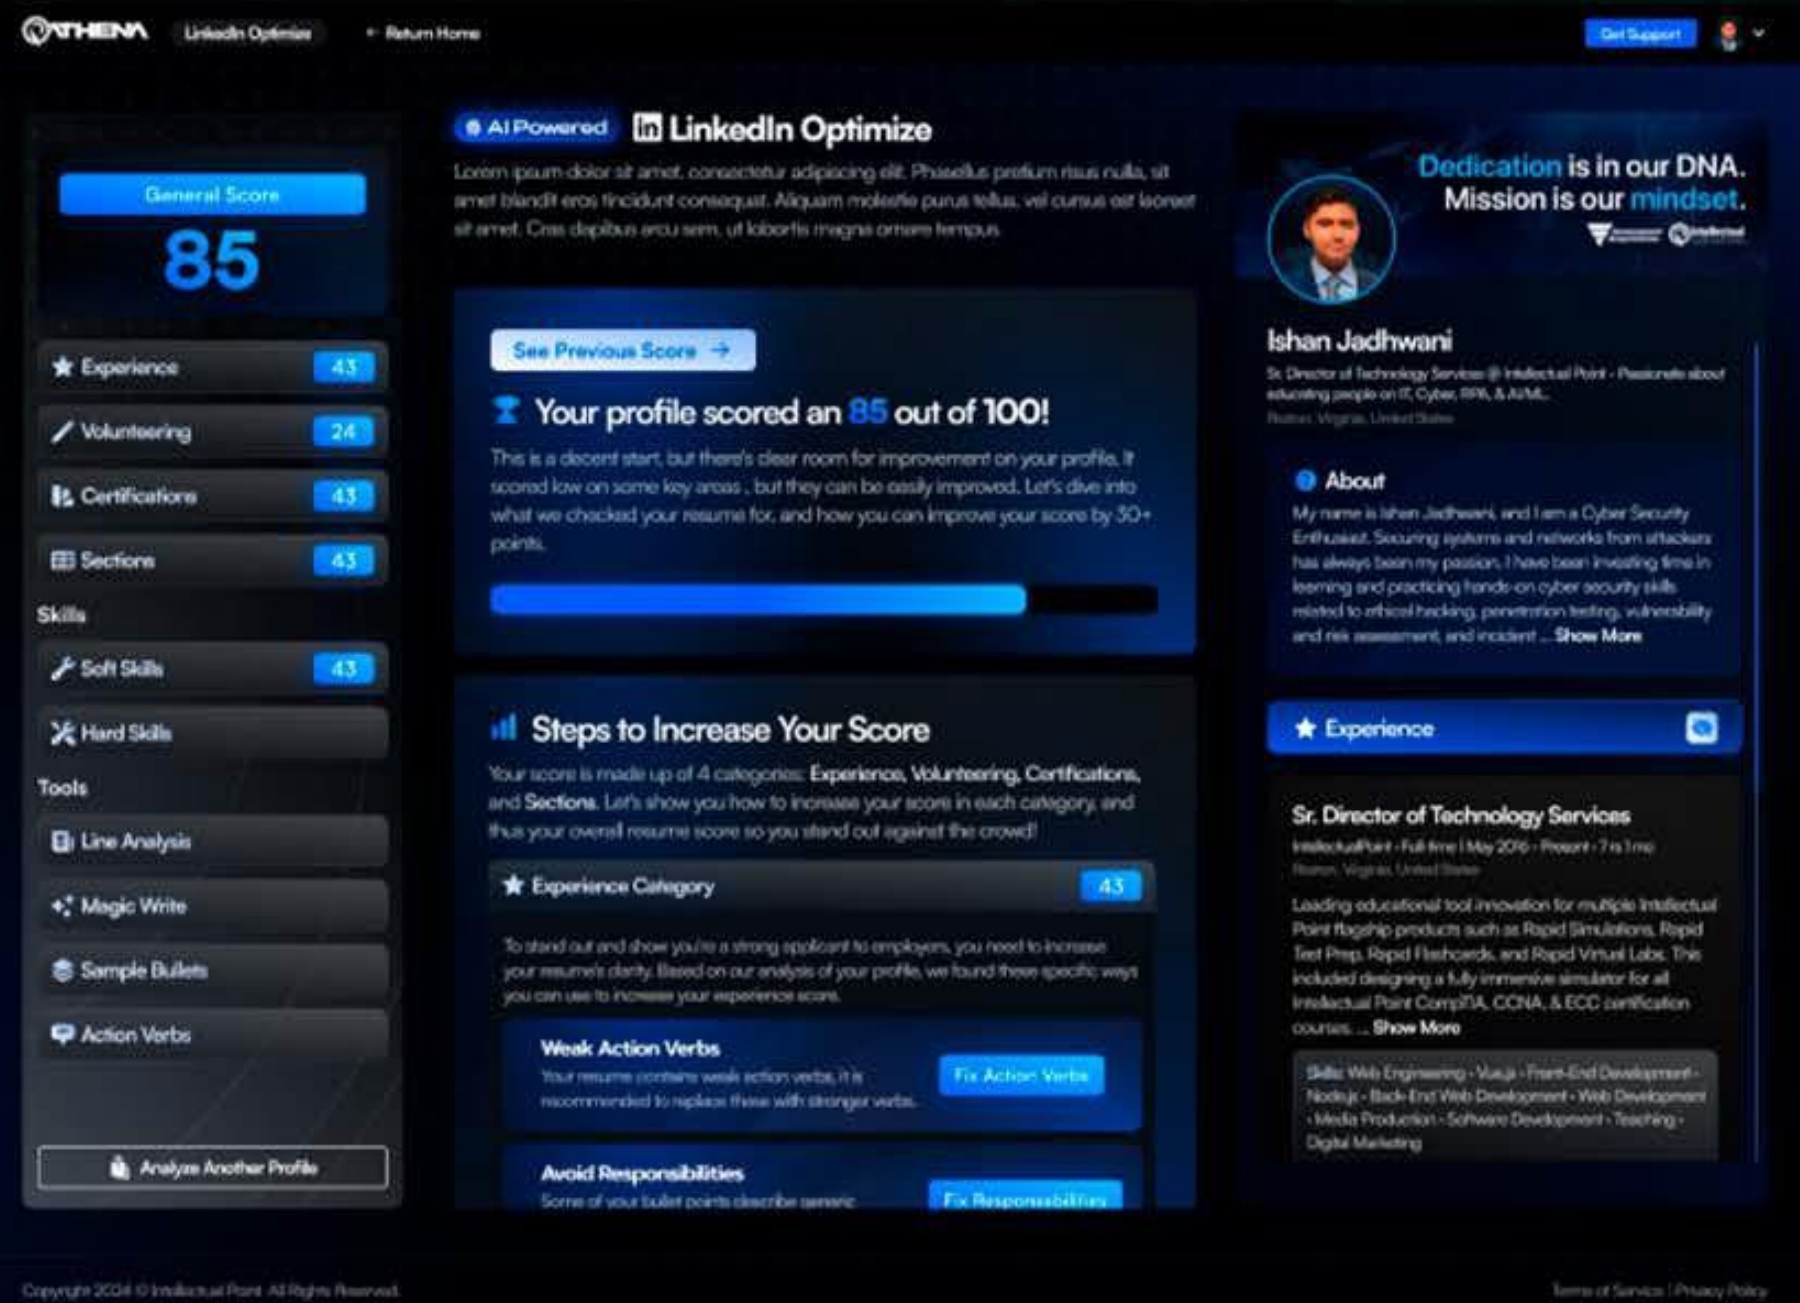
ATHENA LinkedIn Optimize ← Return Home Get Support

General Score
85

Experience 43
Volunteering 24
Certifications 43
Sections 43

Skills
Soft Skills 43
Hard Skills

Tools
Line Analysis
Magic Write
Sample Bullets
Action Verbs

Analyze Another Profile

AI Powered LinkedIn Optimize

Lorem ipsum dolor sit amet, consectetur adipiscing elit. Phasellus pretium risus nulla, sit amet blandit eros tincidunt consequat. Aliquam molestie purus tellus, vel cursus est laoreet sit amet. Cras dapibus arcu sem, ut lobortis magna ornare tempus.

See Previous Score →

Your profile scored an 85 out of 100!

This is a decent start, but there's clear room for improvement on your profile. It scored low on some key areas , but they can be easily improved. Let's dive into what we checked your resume for, and how you can improve your score by 30+ points.

Steps to Increase Your Score

Your score is made up of 4 categories: Experience, Volunteering, Certifications, and Sections. Let's show you how to increase your score in each category, and thus your overall resume score so you stand out against the crowd!

Experience Category 43

To stand out and show you're a strong applicant to employers, you need to increase your resume's clarity. Based on our analysis of your profile, we found these specific ways you can use to increase your experience score.

Weak Action Verbs
Your resume contains weak action verbs, it is recommended to replace them with stronger verbs.
Fix Action Verbs

Avoid Responsibilities
Some of your bullet points describe generic
Fix Responsibilities

Dedication is in our DNA. Mission is our mindset.

Ishan Jadhwani
Sr. Director of Technology Services @ Intellectual Point - Passionate about educating people on IT, Cyber, RPA, & AI/ML
Reston, Virginia, United States

About
My name is Ishan Jadhwani, and I am a Cyber Security Enthusiast. Securing systems and networks from attackers has always been my passion. I have been investing time in learning and practicing hands-on cyber security skills related to ethical hacking, penetration testing, vulnerability and risk assessment, and incident ... Show More

Experience

Sr. Director of Technology Services
IntellectualPoint · Full-time | May 2016 - Present · 7 rs 1 mo
Reston, Virginia, United States

Leading educational tool innovation for multiple Intellectual Point flagship products such as Rapid Simulations, Rapid Test Prep, Rapid Flashcards, and Rapid Virtual Labs. This included designing a fully immersive simulator for all Intellectual Point CompTIA, CCNA, & ECC certification courses. ... Show More

Skills: Web Engineering · Vue.js · Front-End Development · Node.js · Back-End Web Development · Web Development · Media Production · Software Development · Teaching · Digital Marketing

Copyright 2024 © Intellectual Point. All Rights Reserved.
Terms of Service | Privacy Policy